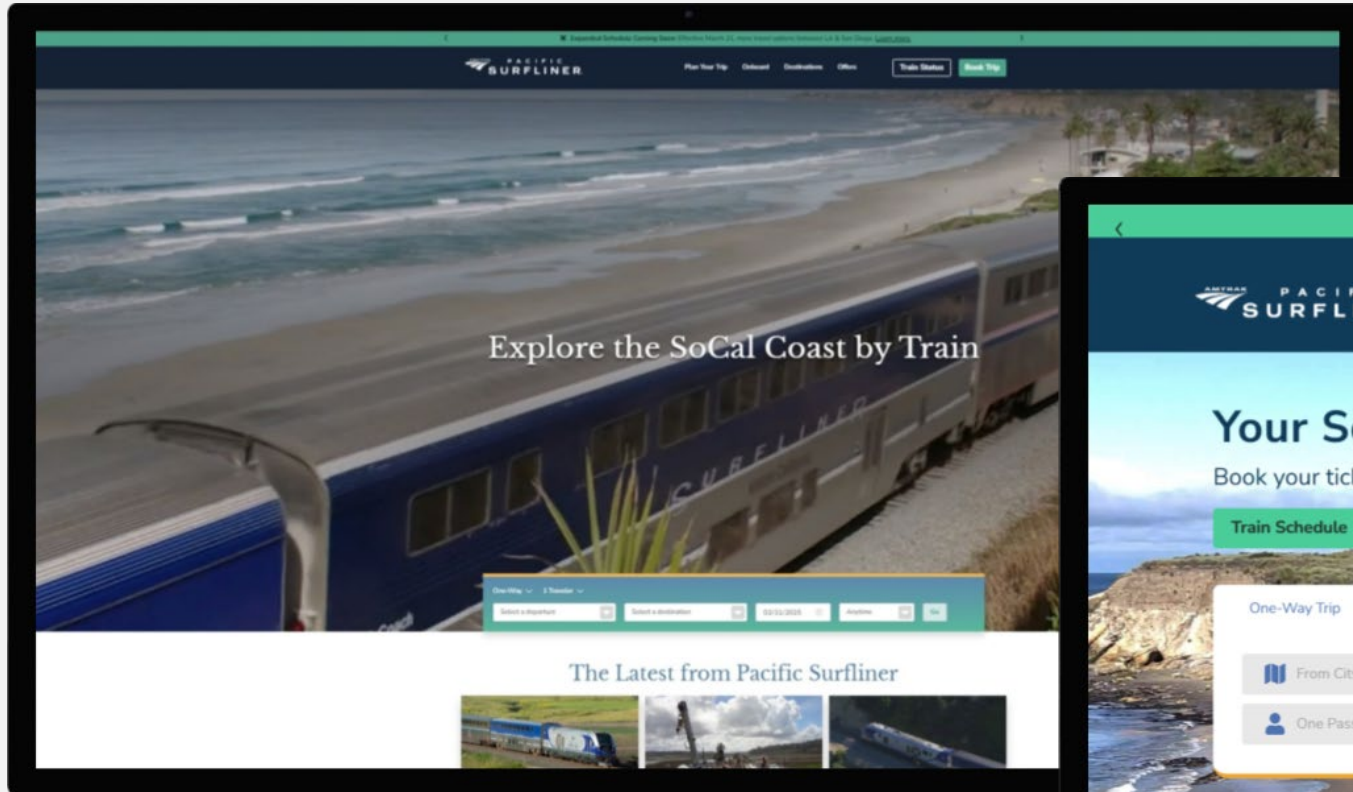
Expanded Schedule Coming Soon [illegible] Learn more

PACIFIC SURFLINER

Plan Your Trip Onboard Destinations Offers Train Status Book Trip

Explore the SoCal Coast by Train

SURFLINER

One-Way 1 Traveler

Select a departure Select a destination 02/21/2025 Anytime Go

The Latest from Pacific Surfliner

AMTRAK PACI SURFL

Your S

Book your tic

Train Schedule

One-Way Trip

From Cit

One Pas